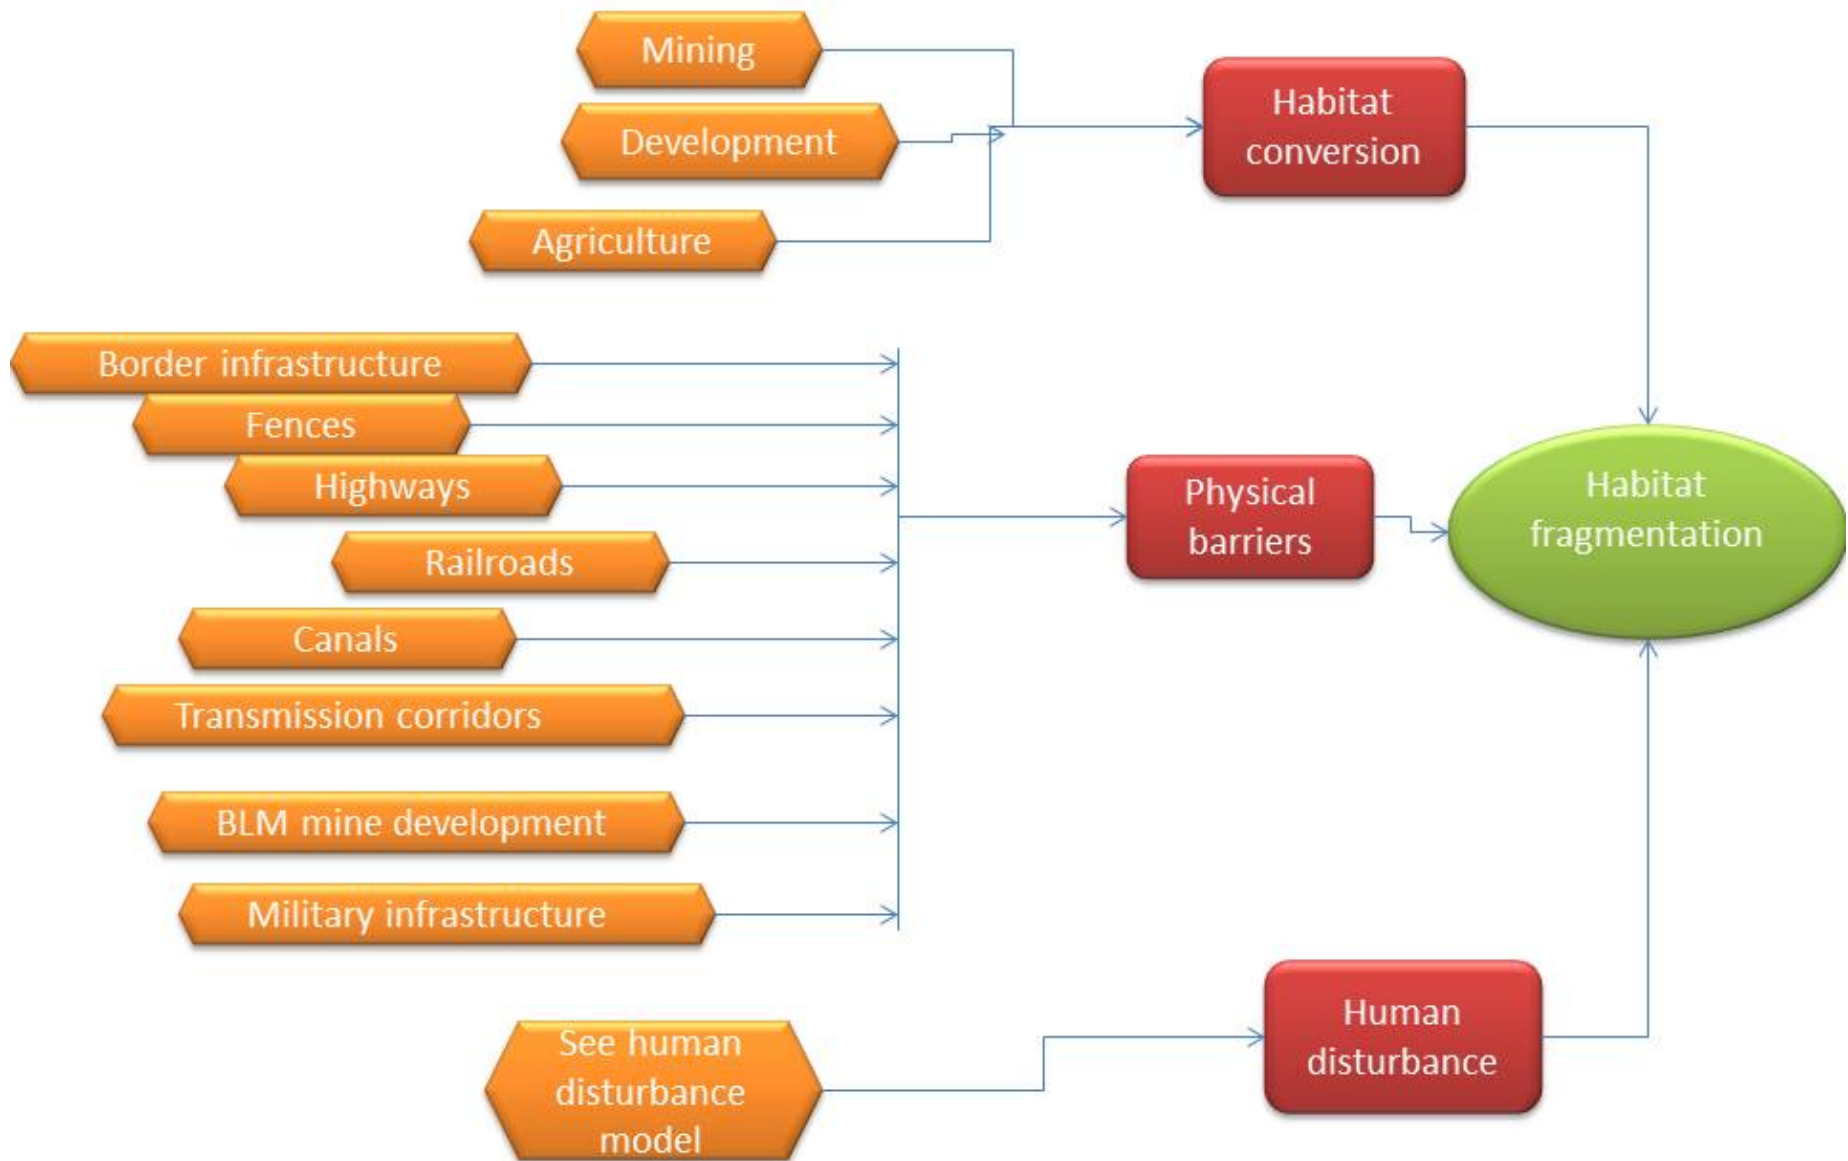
Mining

Development

Agriculture

Habitat conversion

Border infrastructure

Fences

Highways

Railroads

Canals

Transmission corridors

BLM mine development

Military infrastructure

Physical barriers

Habitat fragmentation

See human disturbance model

Human disturbance